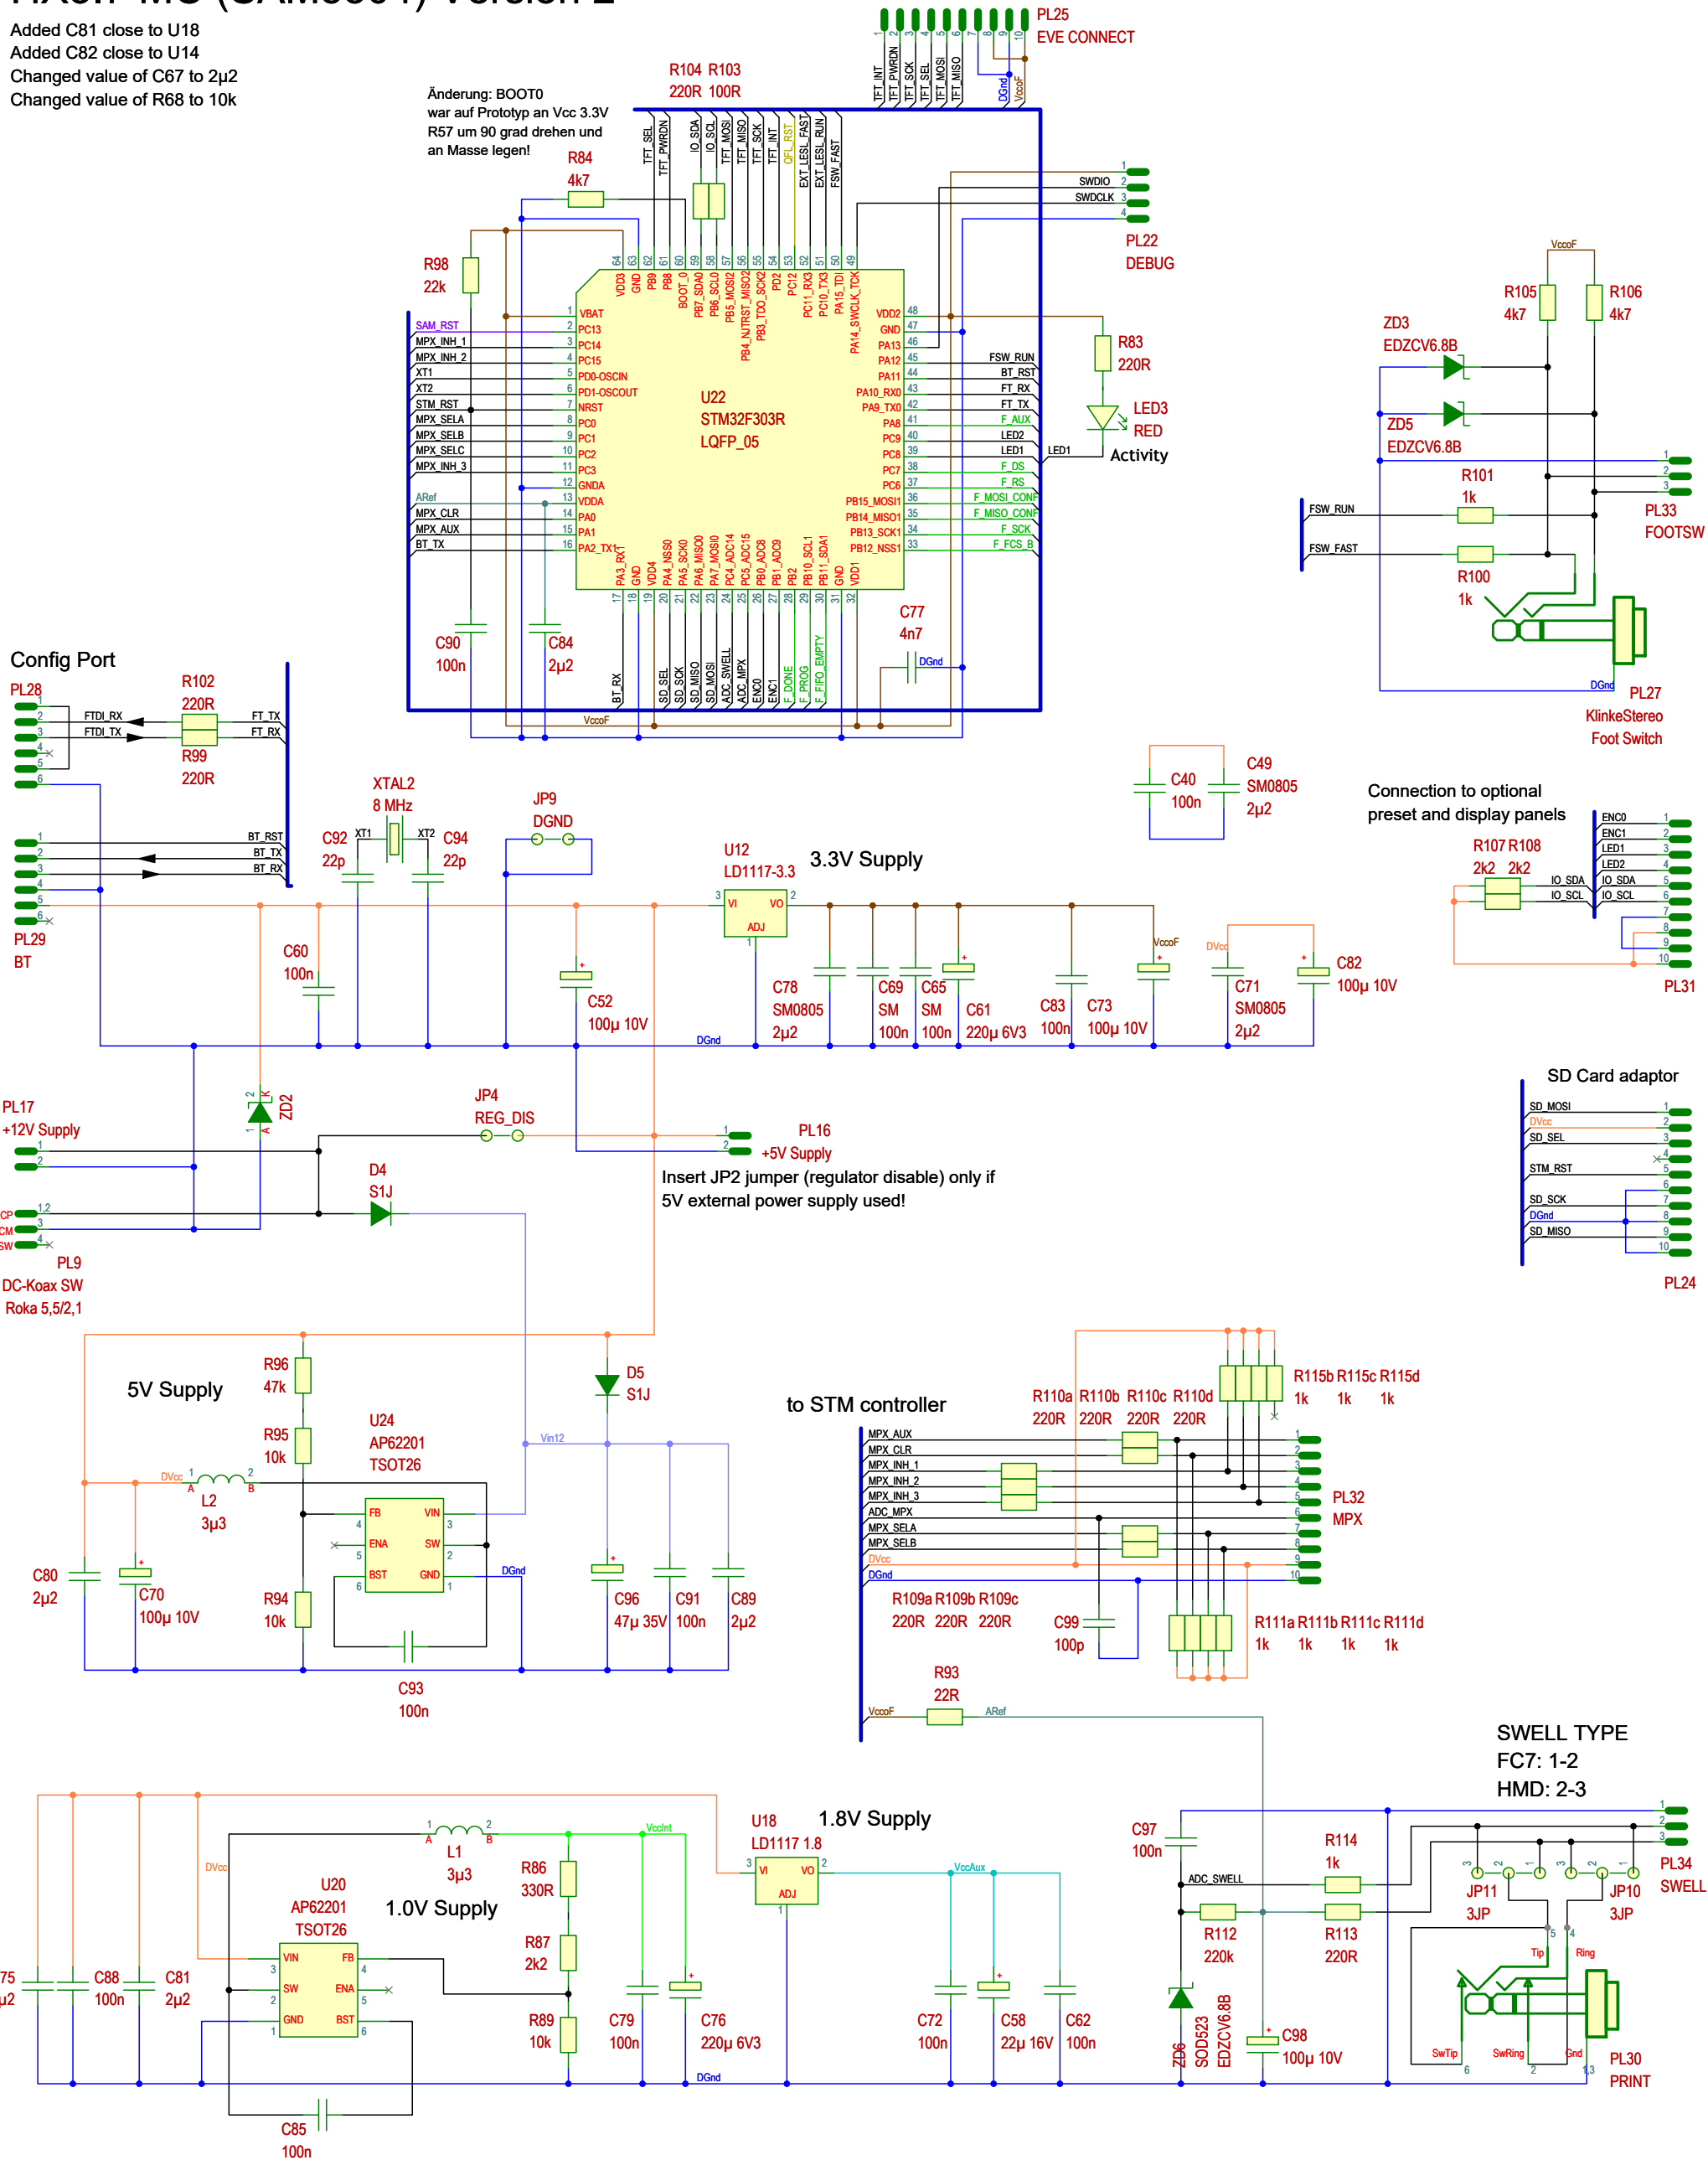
Added C81 close to U18
Added C82 close to U14
Changed value of C67 to 2µ2
Changed value of R68 to 10k

Änderung: BOOT0 war auf Prototyp an Vcc 3.3V R57 um 90 grad drehen und an Masse legen!

PL25 EVE CONNECT
TFT_INT TFT_PWRDN TFT_SCK TFT_SEL TFT_MOSI TFT_MISO DGnd VccoF

R104 R103
220R 100R

TFT_SEL TFT_PWRDN IO_SDA IO_SCL TFT_MOSI TFT_MISO TFT_SCK TFT_INT QFL_RST EXT_LESL_FAST EXT_LESL_RUN FSW_FAST

R84 4k7
R98 22k

SWDIO SWDCLK
PL22 DEBUG

U22
STM32F303R
LQFP_05

VBAT PC13 PC14 PC15 PD0-OSCIN PD1-OSCOUT NRST PC0 PC1 PC2 PC3 GNDA VDDA PA0 PA1 PA2_TX1
VDD3 GND PB9 PB8 BOOT_0 PB7_SDA0 PB6_SCL0 PB5_MOSI2 PB4_NJTRST_MISO2 PB3_TDO_SCK2 PD2 PC12 PC11_RX3 PC10_TX3 PA15_TDI PA14_SWCLK_TCK
VDD2 GND PA13 PA12 PA11 PA10_RX0 PA9_TX0 PA8 PC9 PC8 PC7 PC6 PB15_MOSI1 PB14_MISO1 PB13_SCK1 PB12_NSS1
PA3_RX1 GND VDD4 PA4_NSS0 PA5_SCK0 PA6_MISO0 PA7_MOSI0 PC4_ADC14 PC5_ADC15 PB0_ADC8 PB1_ADC9 PB2 PB10_SCL1 PB11_SDA1 GND VDD1

SAM_RST MPX_INH_1 MPX_INH_2 XT1 XT2 STM_RST MPX_SELA MPX_SELB MPX_SELC MPX_INH_3 ARef MPX_CLR MPX_AUX BT_TX
FSW_RUN BT_RST FT_RX FT_TX F_AUX LED2 LED1 F_DS F_RS F_MOSI_CONF F_MISO_CONF F_SCK F_FCS_B
BT_RX SD_SEL SD_SCK SD_MISO SD_MOSI ADC_SWELL ADC_MPX ENC0 ENC1 F_DONE F_PROG F_FIFO_EMPTY

R83 220R
LED3 RED Activity
LED1

C90 100n
C84 2µ2
C77 4n7
VccoF DGnd

R105 4k7
R106 4k7
VccoF
ZD3 EDZCV6.8B
ZD5 EDZCV6.8B
R101 1k
R100 1k
FSW_RUN
FSW_FAST
PL33 FOOTSW
PL27 KlinkeStereo Foot Switch
DGnd

Config Port
PL28
FTDI_RX FTDI_TX
R102 220R
FT_TX FT_RX
R99 220R
BT_RST BT_TX BT_RX
PL29 BT

XTAL2 8 MHz
XT1 XT2
C92 22p
C94 22p
JP9 DGND

C40 100n
C49 SM0805 2µ2

U12 LD1117-3.3
3.3V Supply
VI VO ADJ
C60 100n
C52 100µ 10V
DGnd
C78 SM0805 2µ2
C69 SM 100n
C65 SM 100n
C61 220µ 6V3
C83 100n
C73 100µ 10V
VccoF
DVcc
C71 SM0805 2µ2
C82 100µ 10V

Connection to optional preset and display panels
R107 R108
2k2 2k2
IO_SDA IO_SCL
ENC0 ENC1 LED1 LED2 IO_SDA IO_SCL
PL31

PL17 +12V Supply
ZD2
JP4 REG_DIS
PL16 +5V Supply
Insert JP2 jumper (regulator disable) only if 5V external power supply used!
D4 S1J
CP CM SW
PL9 DC-Koax SW Roka 5,5/2,1

SD Card adaptor
SD_MOSI DVcc SD_SEL STM_RST SD_SCK DGnd SD_MISO
PL24

5V Supply
R96 47k
R95 10k
U24 AP62201 TSOT26
D5 S1J
Vin12
DVcc
L2 3µ3
FB VIN ENA SW BST GND
DGnd
C80 2µ2
C70 100µ 10V
R94 10k
C96 47µ 35V
C91 100n
C89 2µ2
C93 100n

to STM controller
R110a R110b R110c R110d
220R 220R 220R 220R
R115b R115c R115d
1k 1k 1k
MPX_AUX MPX_CLR MPX_INH_1 MPX_INH_2 MPX_INH_3 ADC_MPX MPX_SELA MPX_SELB DVcc DGnd
PL32 MPX
R109a R109b R109c
220R 220R 220R
C99 100p
R111a R111b R111c R111d
1k 1k 1k 1k
R93 22R
VccoF ARef

SWELL TYPE
FC7: 1-2
HMD: 2-3

L1 3µ3
VccInt
R86 330R
R87 2k2
R89 10k
U20 AP62201 TSOT26
1.0V Supply
DVcc
VIN FB SW ENA GND BST
C75 2µ2
C88 100n
C81 2µ2
C79 100n
C76 220µ 6V3
C85 100n
U18 LD1117 1.8
1.8V Supply
VI VO ADJ
VccAux
DGnd
C72 100n
C58 22µ 16V
C62 100n
C97 100n
ADC_SWELL
R114 1k
R112 220k
R113 220R
ZD6 SOD523 EDZCV6.8B
C98 100µ 10V
JP11 3JP
JP10 3JP
PL34 SWELL
Tip Ring SwTip SwRing Gnd
PL30 PRINT